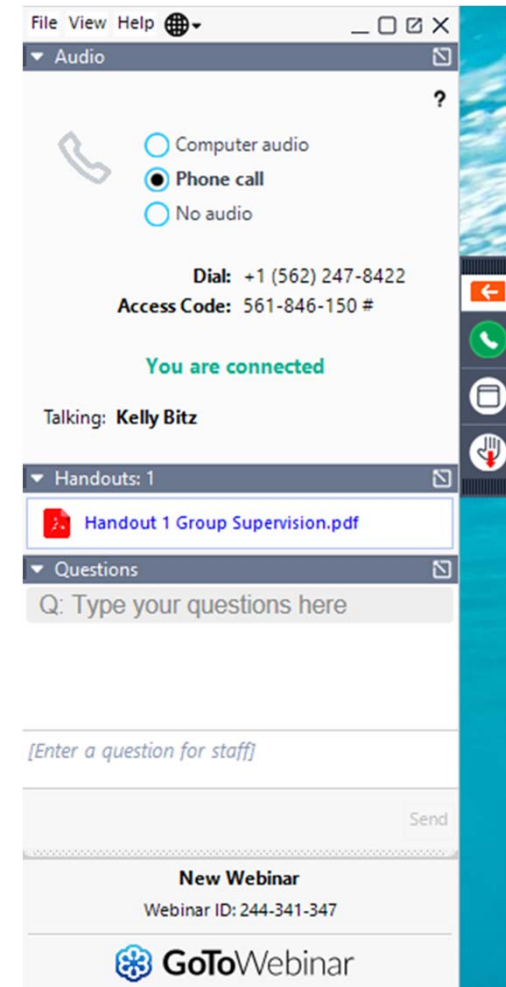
File View Help

Audio

?

Computer audio
Phone call
No audio

Dial: +1 (562) 247-8422
Access Code: 561-846-150 #

You are connected

Talking: Kelly Bitz

Handouts: 1

Handout 1 Group Supervision.pdf

Questions

Q: Type your questions here

[Enter a question for staff]

Send

New Webinar
Webinar ID: 244-341-347

GoToWebinar